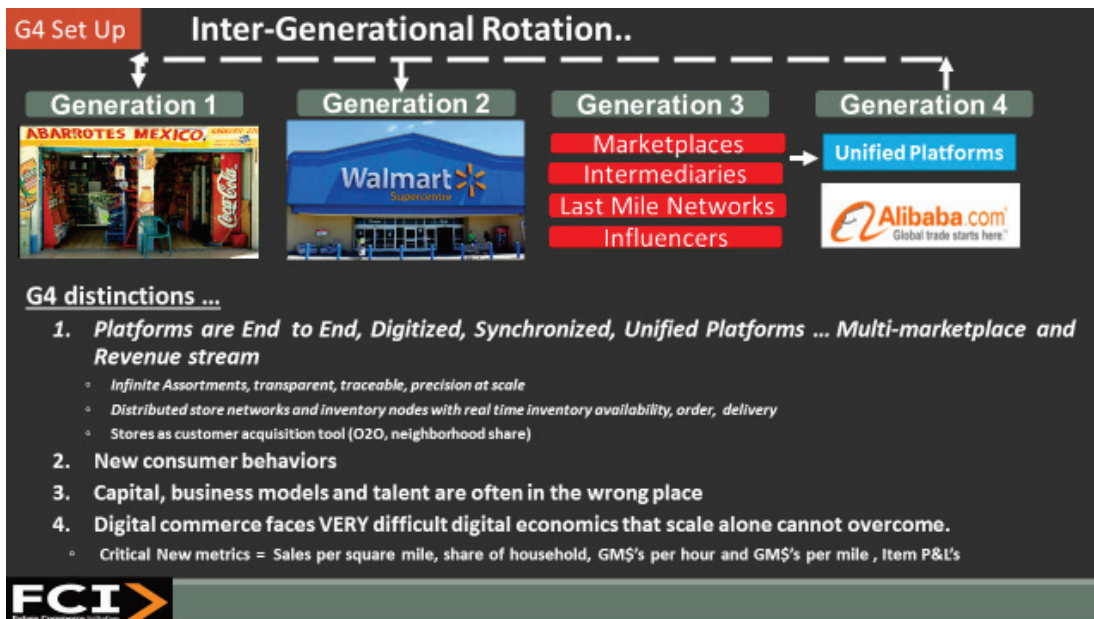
G4 Set Up

Inter-Generational Rotation..

Generation 1

ABARROTES MEXICO

Coca-Cola

Generation 2

Walmart Supercentre

Generation 3

Marketplaces

Intermediaries

Last Mile Networks

Influencers

Generation 4

Unified Platforms

Alibaba.com Global trade starts here

G4 distinctions ...

1. Platforms are End to End, Digitized, Synchronized, Unified Platforms ... Multi-marketplace and Revenue stream

- Infinite Assortments, transparent, traceable, precision at scale
- Distributed store networks and inventory nodes with real time inventory availability, order, delivery
- Stores as customer acquisition tool (O2O, neighborhood share)

2. New consumer behaviors

3. Capital, business models and talent are often in the wrong place

4. Digital commerce faces VERY difficult digital economics that scale alone cannot overcome.

- Critical New metrics = Sales per square mile, share of household, GM$'s per hour and GM$'s per mile , Item P&L's

FCI